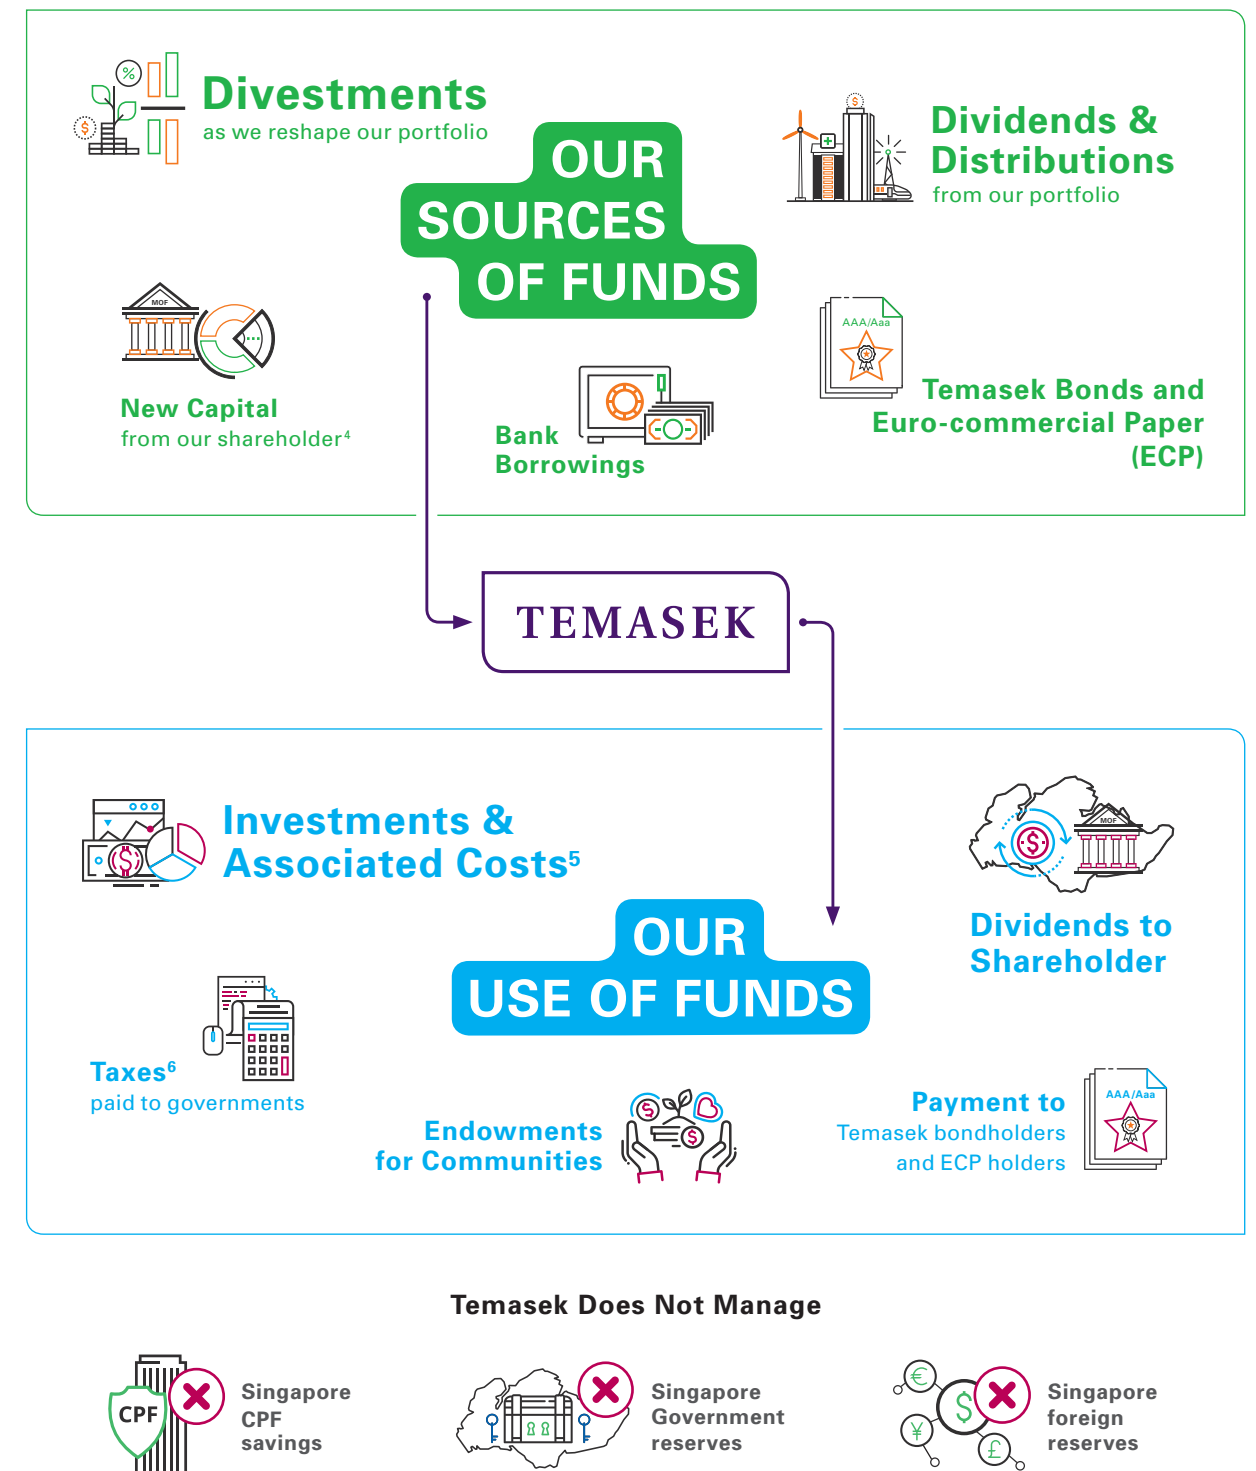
Divestments
as we reshape our portfolio

OUR SOURCES OF FUNDS

Dividends & Distributions
from our portfolio

MOF

New Capital
from our shareholder$^4$

Bank Borrowings

AAA/Aaa

Temasek Bonds and Euro-commercial Paper (ECP)

TEMASEK

Investments & Associated Costs$^5$

OUR USE OF FUNDS

MOF

Dividends to Shareholder

Taxes$^6$
paid to governments

Endowments for Communities

AAA/Aaa

Payment to
Temasek bondholders and ECP holders

Temasek Does Not Manage

CPF

Singapore CPF savings

Singapore Government reserves

Singapore foreign reserves